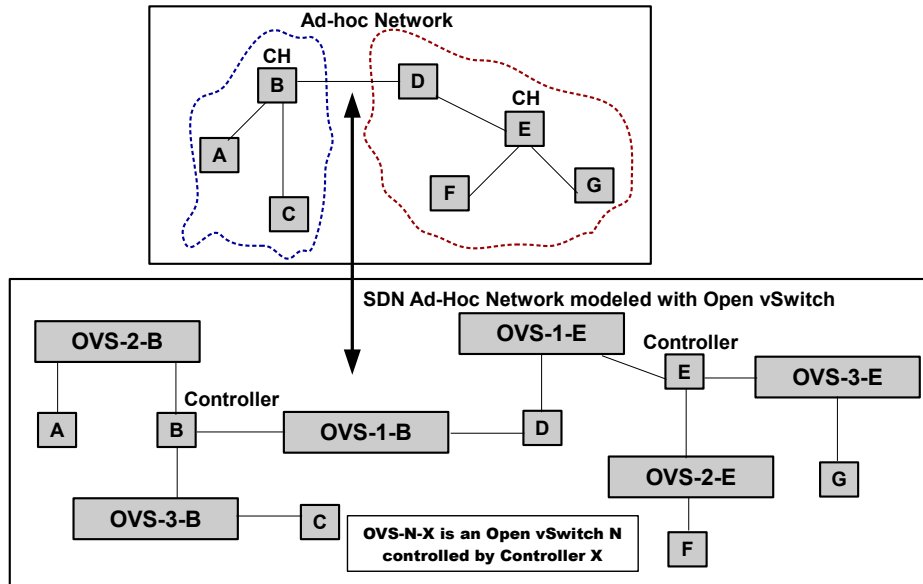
Ad-hoc Network

CH
B
D
CH
E
A
F
G
C

SDN Ad-Hoc Network modeled with Open vSwitch

OVS-2-B
OVS-1-E
Controller
Controller
E
OVS-3-E
A
B
OVS-1-B
D
OVS-2-E
G
OVS-3-B
C
OVS-N-X is an Open vSwitch N controlled by Controller X
F